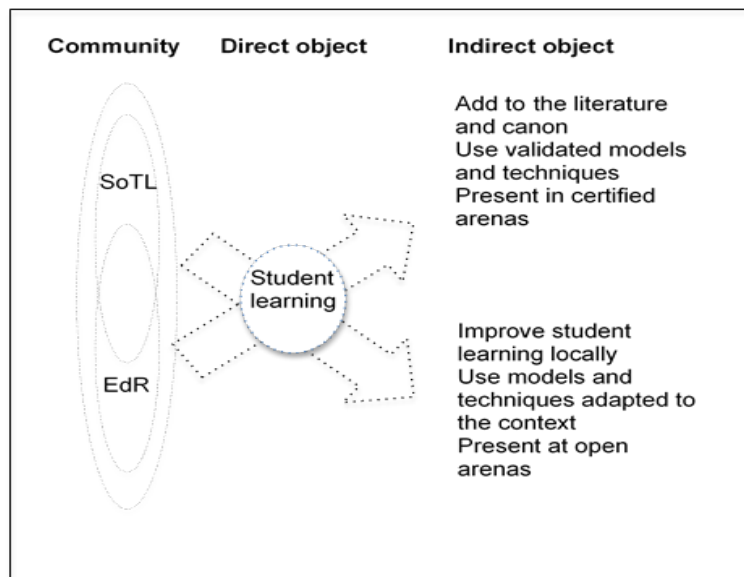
Community Direct object Indirect object

SoTL

EdR

Student learning

Add to the literature and canon
Use validated models and techniques
Present in certified arenas

Improve student learning locally
Use models and techniques adapted to the context
Present at open arenas